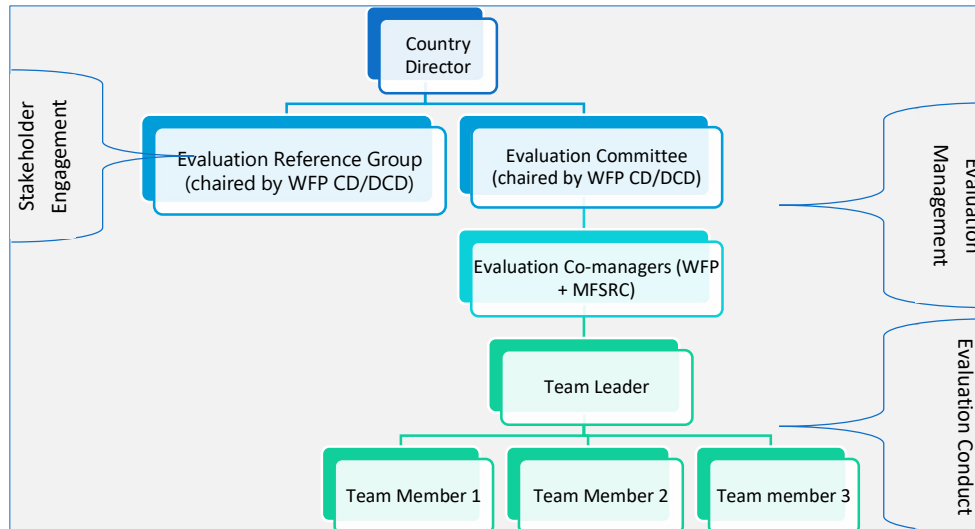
Country Director

Stakeholder Engagement

Evaluation Reference Group (chaired by WFP CD/DCD)

Evaluation Committee (chaired by WFP CD/DCD)

Evaluation Management

Evaluation Co-managers (WFP + MFSRC)

Team Leader

Evaluation Conduct

Team Member 1

Team Member 2

Team member 3